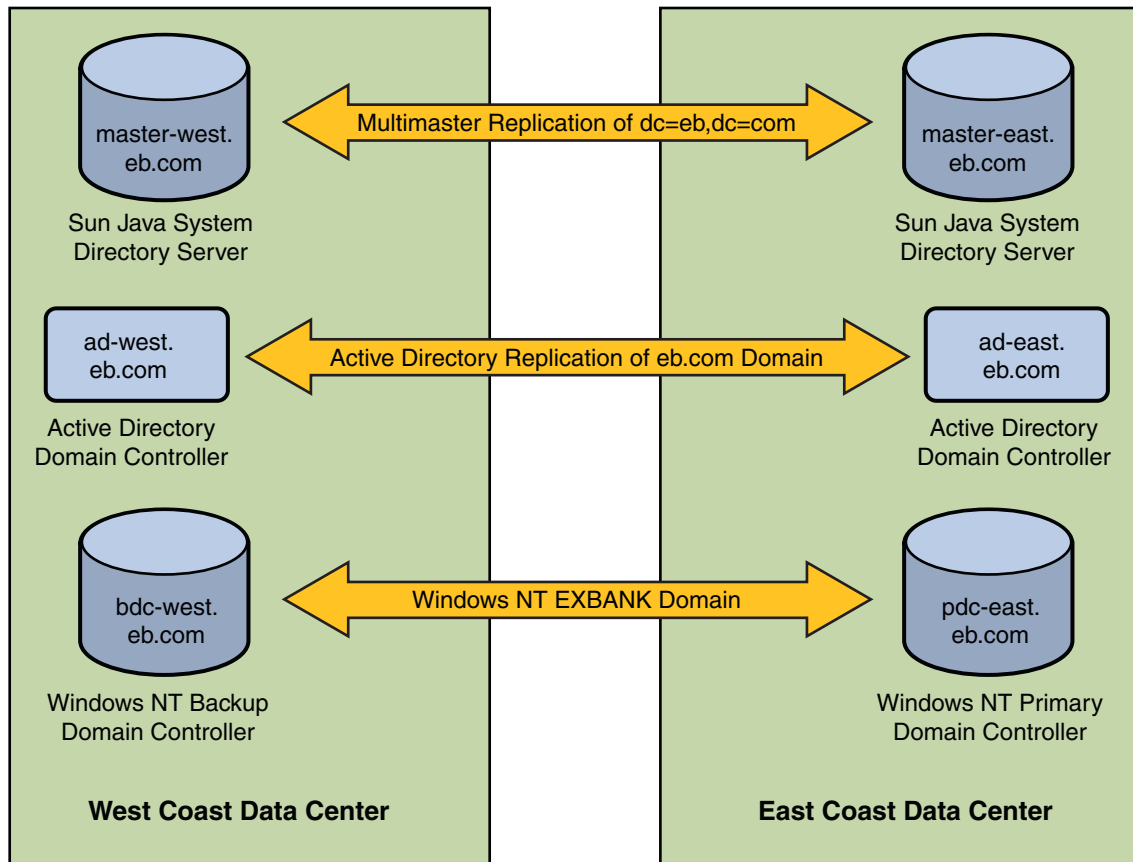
master-west.
eb.com

Sun Java System
Directory Server

Multimaster Replication of dc=eb,dc=com

master-east.
eb.com

Sun Java System
Directory Server

ad-west.
eb.com

Active Directory
Domain Controller

Active Directory Replication of eb.com Domain

ad-east.
eb.com

Active Directory
Domain Controller

bdc-west.
eb.com

Windows NT Backup
Domain Controller

Windows NT EXBANK Domain

pdc-east.
eb.com

Windows NT Primary
Domain Controller

West Coast Data Center

East Coast Data Center